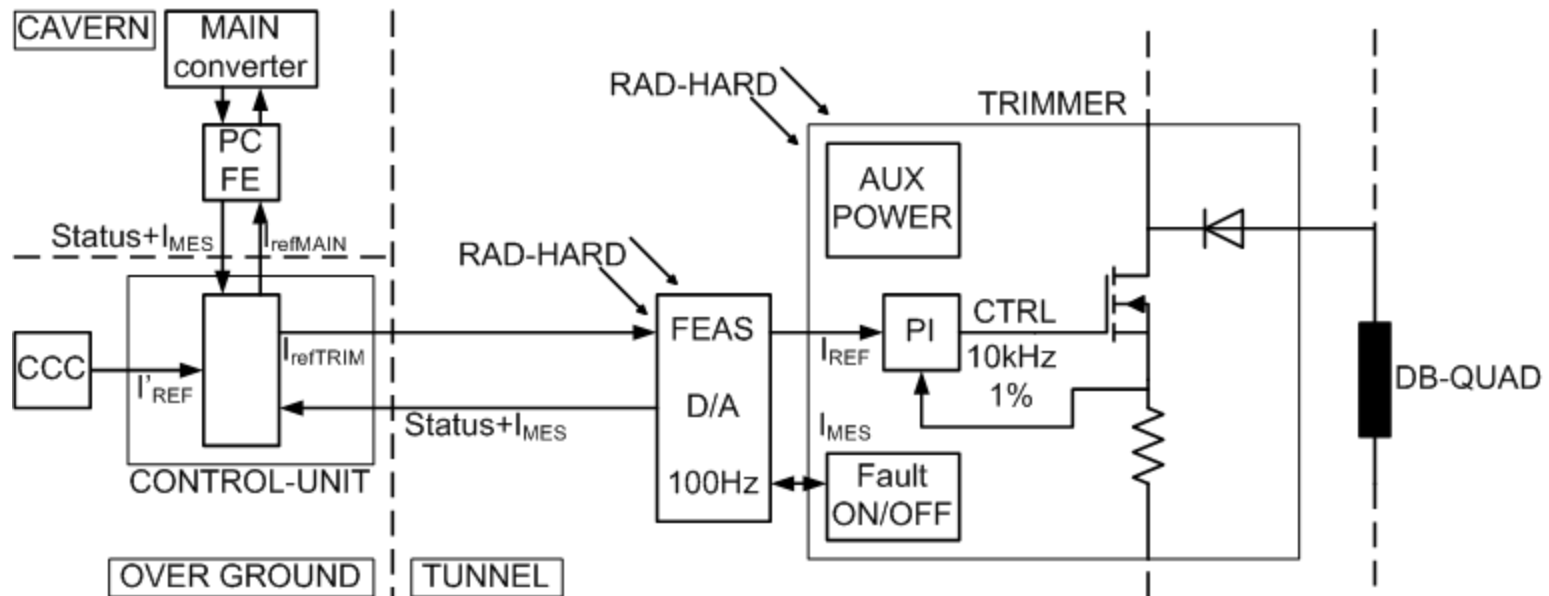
CAVERN

MAIN converter

PC FE

Status+$I_{MES}$

$I_{refMAIN}$

CCC

$I'_{REF}$

$I_{refTRIM}$

CONTROL-UNIT

RAD-HARD

RAD-HARD

FEAS

D/A

100Hz

Status+$I_{MES}$

TRIMMER

AUX POWER

PI

$I_{REF}$

CTRL

10kHz

1%

$I_{MES}$

Fault ON/OFF

DB-QUAD

OVER GROUND

TUNNEL